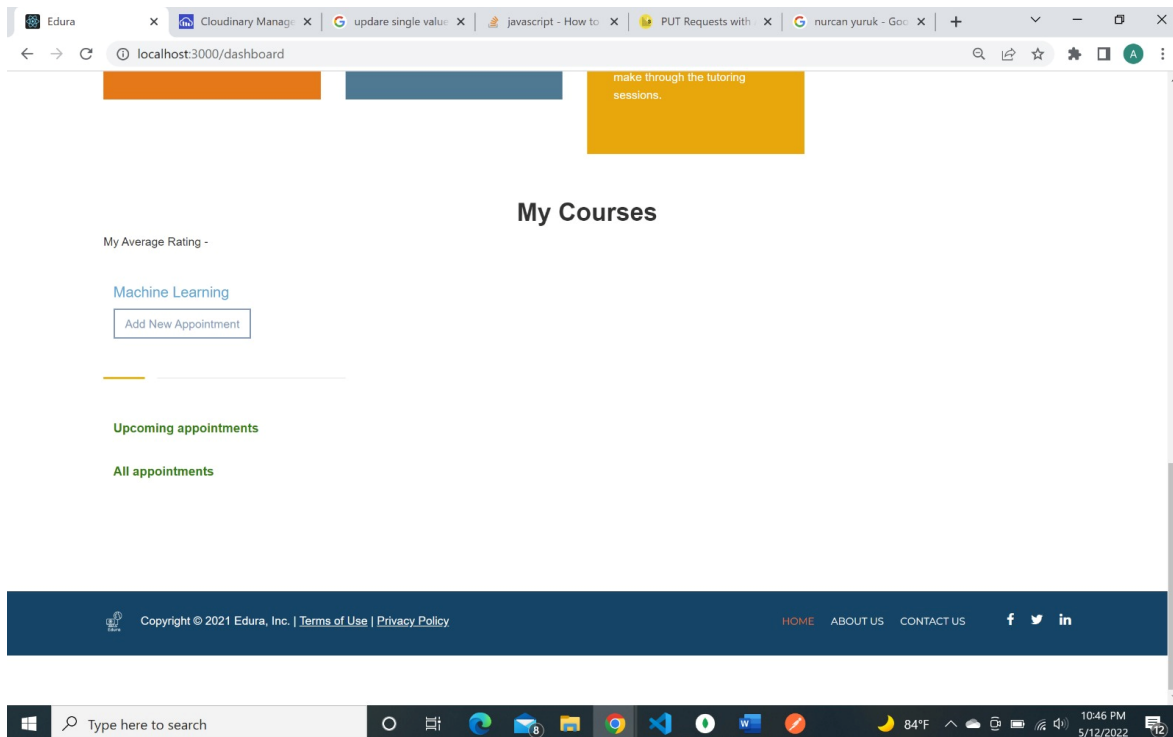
Edura | Cloudinary Manage | updare single value | javascript - How to | PUT Requests with | nurcan yuruk - Goo

localhost:3000/dashboard

make through the tutoring sessions.

My Courses

My Average Rating -

Machine Learning

Add New Appointment

Upcoming appointments

All appointments

Copyright © 2021 Edura, Inc. | Terms of Use | Privacy Policy

HOME ABOUT US CONTACT US

Type here to search

84°F

10:46 PM
5/12/2022